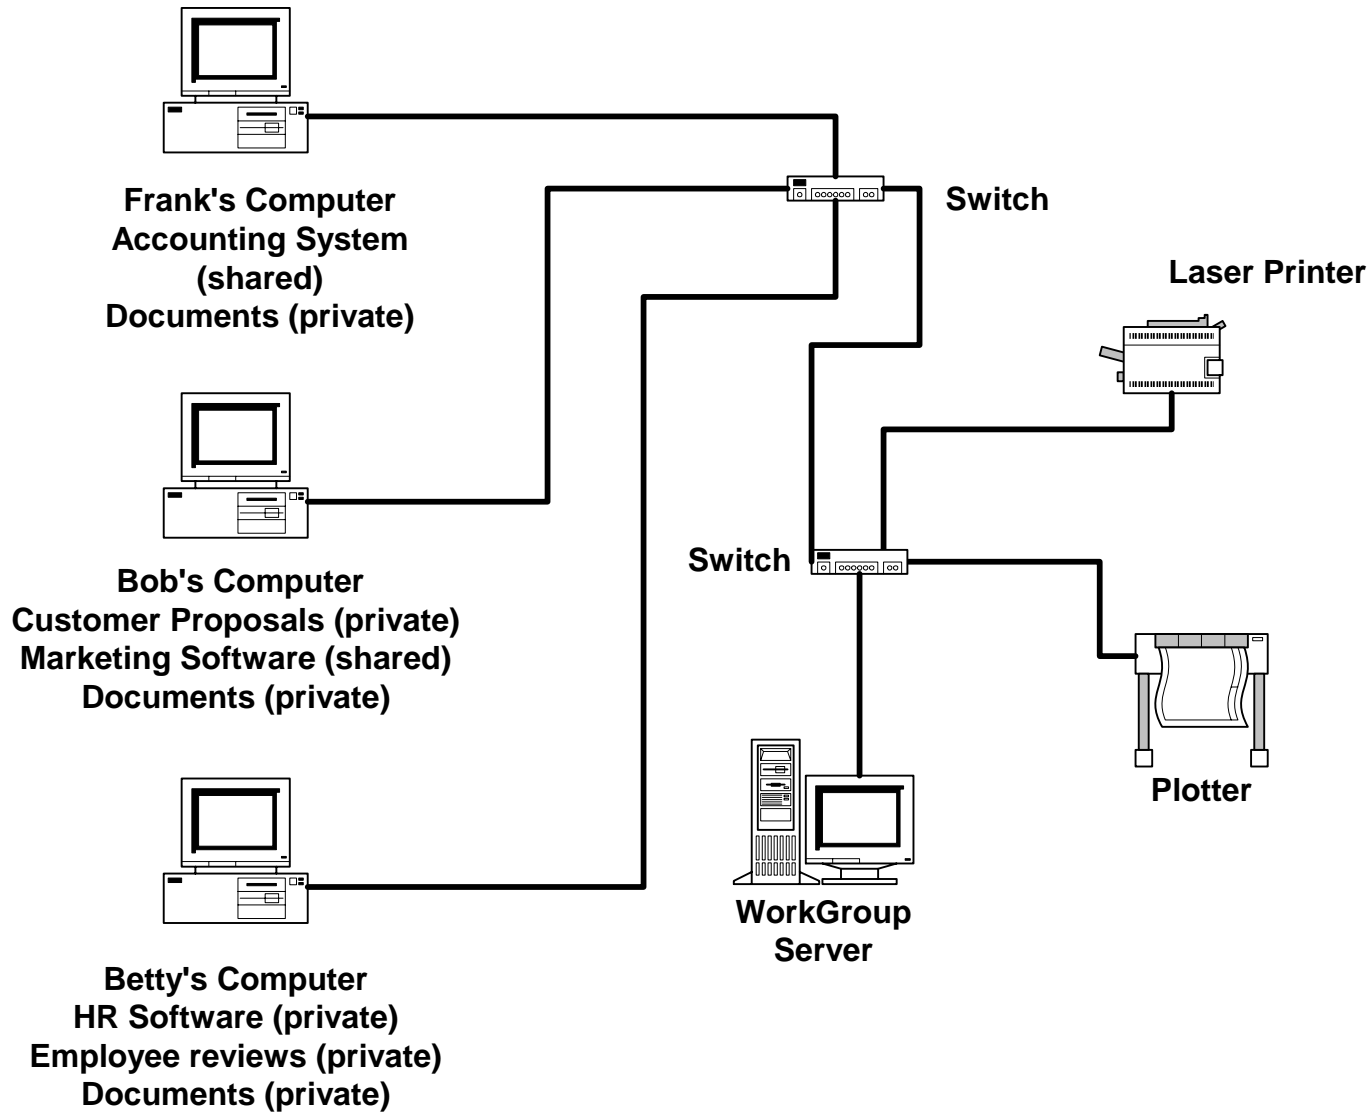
Frank's Computer
Accounting System
(shared)
Documents (private)

Switch

Laser Printer

Bob's Computer
Customer Proposals (private)
Marketing Software (shared)
Documents (private)

Switch

Plotter

WorkGroup
Server

Betty's Computer
HR Software (private)
Employee reviews (private)
Documents (private)